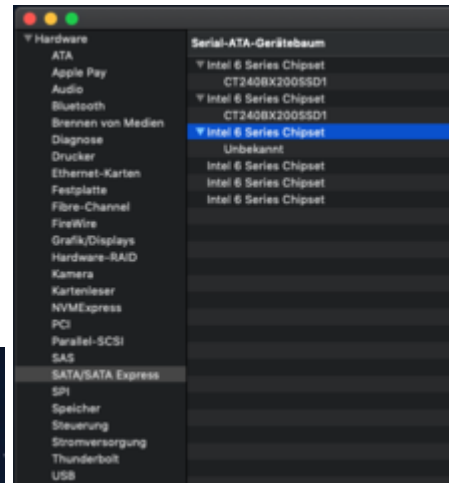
▼Hardware
ATA
Apple Pay
Audio
Bluetooth
Brennen von Medien
Diagnose
Drucker
Ethernet-Karten
Festplatte
Fibre-Channel
FireWire
Grafik/Displays
Hardware-RAID
Kamera
Kartenleser
NVMExpress
PCI
Parallel-SCSI
SAS
SATA/SATA Express
SPI
Speicher
Steuerung
Stromversorgung
Thunderbolt
USB

Serial-ATA-Gerätebaum
▼Intel 6 Series Chipset
CT240BX200SSD1
▼Intel 6 Series Chipset
CT240BX200SSD1
▼Intel 6 Series Chipset
Unbekannt
Intel 6 Series Chipset
Intel 6 Series Chipset
Intel 6 Series Chipset